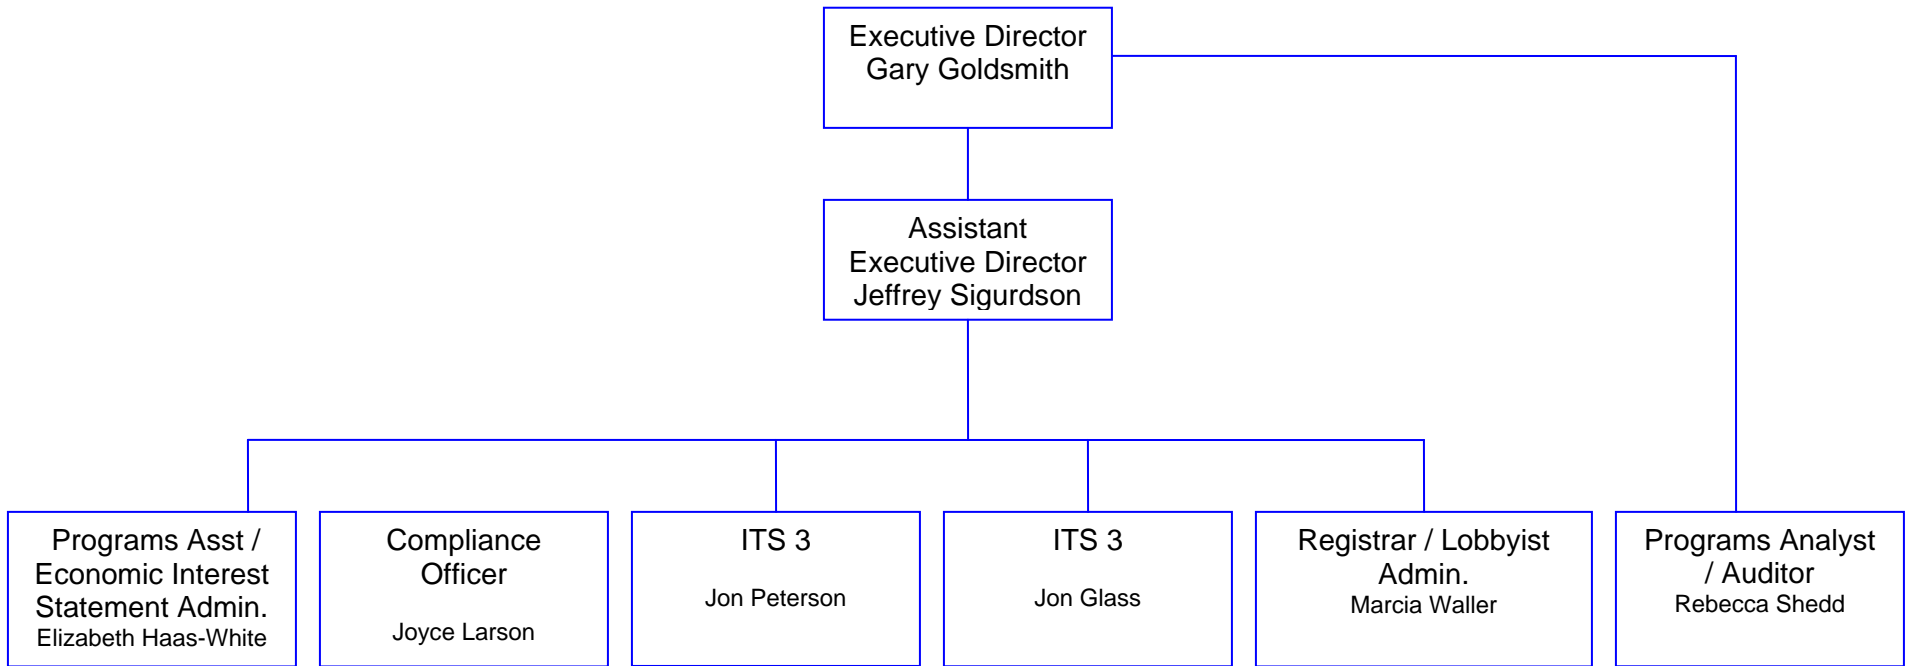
Executive Director
Gary Goldsmith

Assistant
Executive Director
Jeffrey Sigurdson

Programs Asst / Economic Interest Statement Admin.
Elizabeth Haas-White

Compliance Officer
Joyce Larson

ITS 3
Jon Peterson

ITS 3
Jon Glass

Registrar / Lobbyist Admin.
Marcia Waller

Programs Analyst / Auditor
Rebecca Shedd